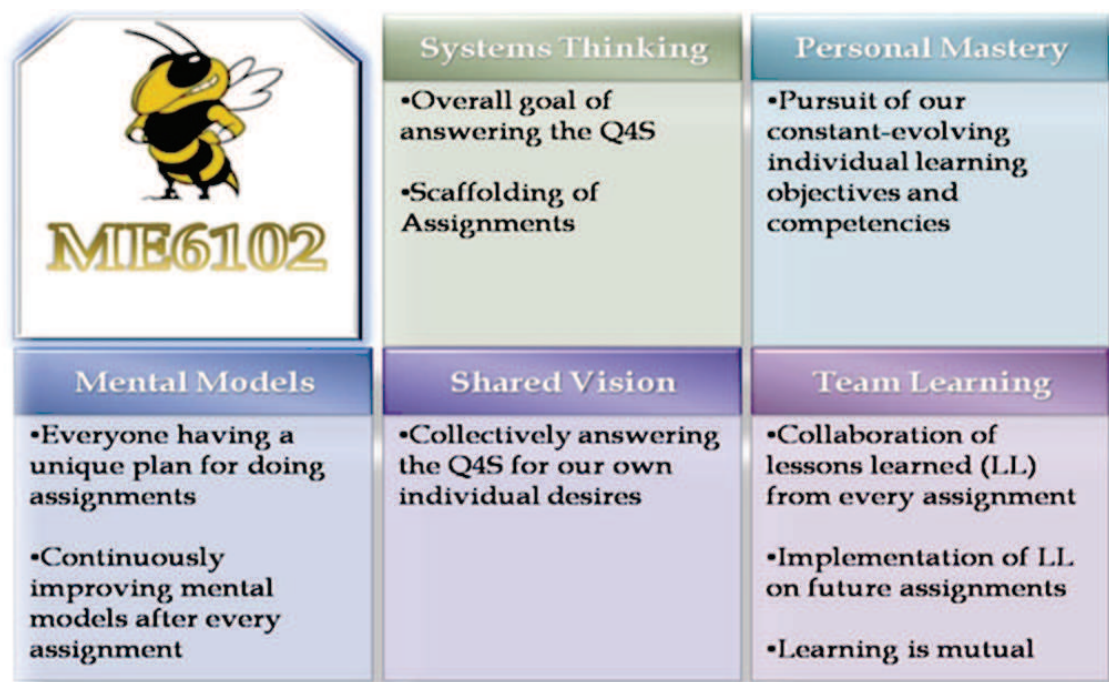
ME6102

Systems Thinking

•Overall goal of answering the Q4S

•Scaffolding of Assignments

Personal Mastery

•Pursuit of our constant-evolving individual learning objectives and competencies

Mental Models

•Everyone having a unique plan for doing assignments

•Continuously improving mental models after every assignment

Shared Vision

•Collectively answering the Q4S for our own individual desires

Team Learning

•Collaboration of lessons learned (LL) from every assignment

•Implementation of LL on future assignments

•Learning is mutual